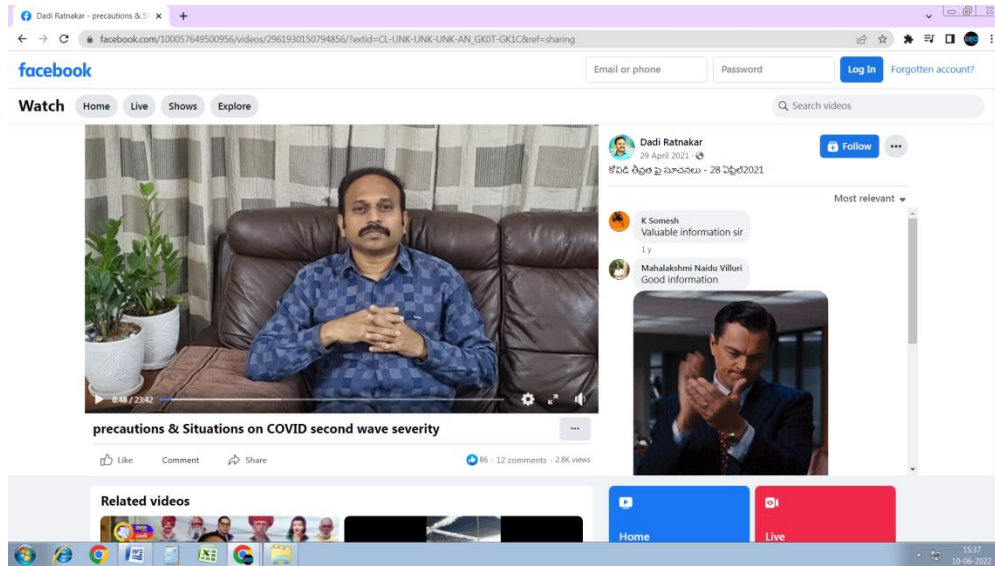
Dadi Ratnakar - precautions & S ×

facebook.com/100057649500956/videos/2961930150794856/?extid=CL-UNK-UNK-UNK-AN_GK0T-GK1C&ref=sharing

facebook

Email or phone

Password

Log In

Forgotten account?

Watch

Home

Live

Shows

Explore

Search videos

0:48 / 23:42

precautions & Situations on COVID second wave severity

Like

Comment

Share

86 · 12 comments · 2.8K views

Dadi Ratnakar

29 April 2021 ·

కోవిడ్ తీవ్రత పై సూచనలు - 28 ఏప్రిల్2021

Follow

Most relevant

K Somesh

Valuable information sir

1 y

Mahalakshmi Naidu Villuri

Good information

Related videos

Home

Live

15:37

10-06-2022